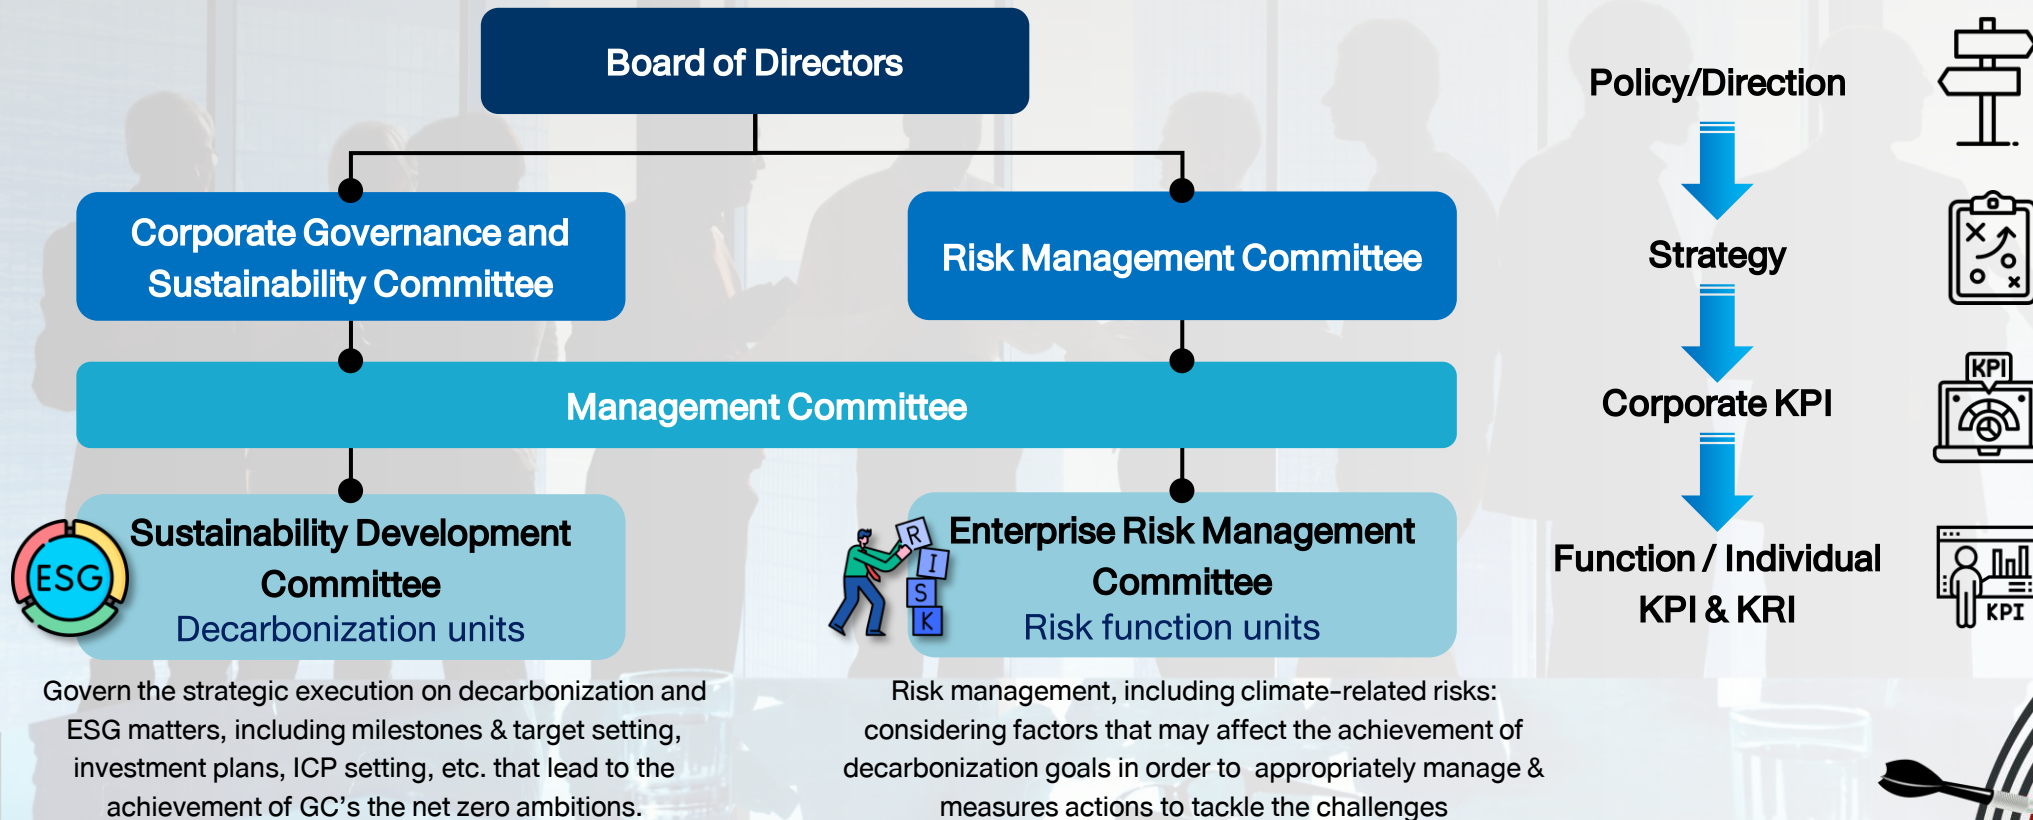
Board of Directors

Corporate Governance and Sustainability Committee

Risk Management Committee

Management Committee

ESG

Sustainability Development Committee
Decarbonization units

R I S K

Enterprise Risk Management Committee
Risk function units

Govern the strategic execution on decarbonization and ESG matters, including milestones & target setting, investment plans, ICP setting, etc. that lead to the achievement of GC's the net zero ambitions.

Risk management, including climate-related risks: considering factors that may affect the achievement of decarbonization goals in order to appropriately manage & measures actions to tackle the challenges

Policy/Direction

Strategy

Corporate KPI

Function / Individual KPI & KRI

KPI

KPI